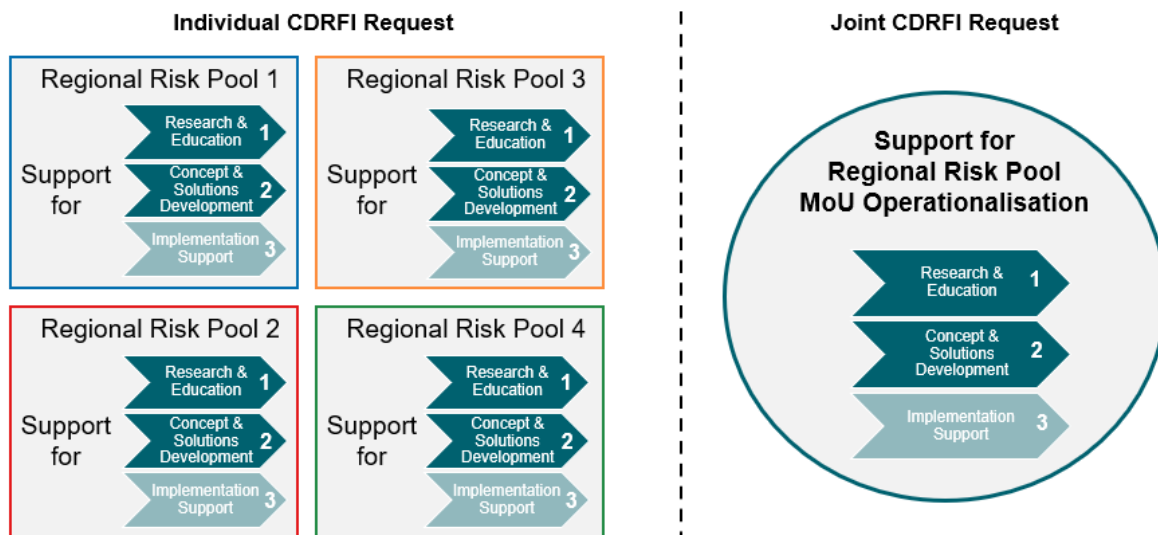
Individual CDRFI Request

Regional Risk Pool 1

Support for

Research & Education 1

Concept & Solutions Development 2

Implementation Support 3

Regional Risk Pool 3

Support for

Research & Education 1

Concept & Solutions Development 2

Implementation Support 3

Regional Risk Pool 2

Support for

Research & Education 1

Concept & Solutions Development 2

Implementation Support 3

Regional Risk Pool 4

Support for

Research & Education 1

Concept & Solutions Development 2

Implementation Support 3

Joint CDRFI Request

Support for Regional Risk Pool MoU Operationalisation

Research & Education 1

Concept & Solutions Development 2

Implementation Support 3